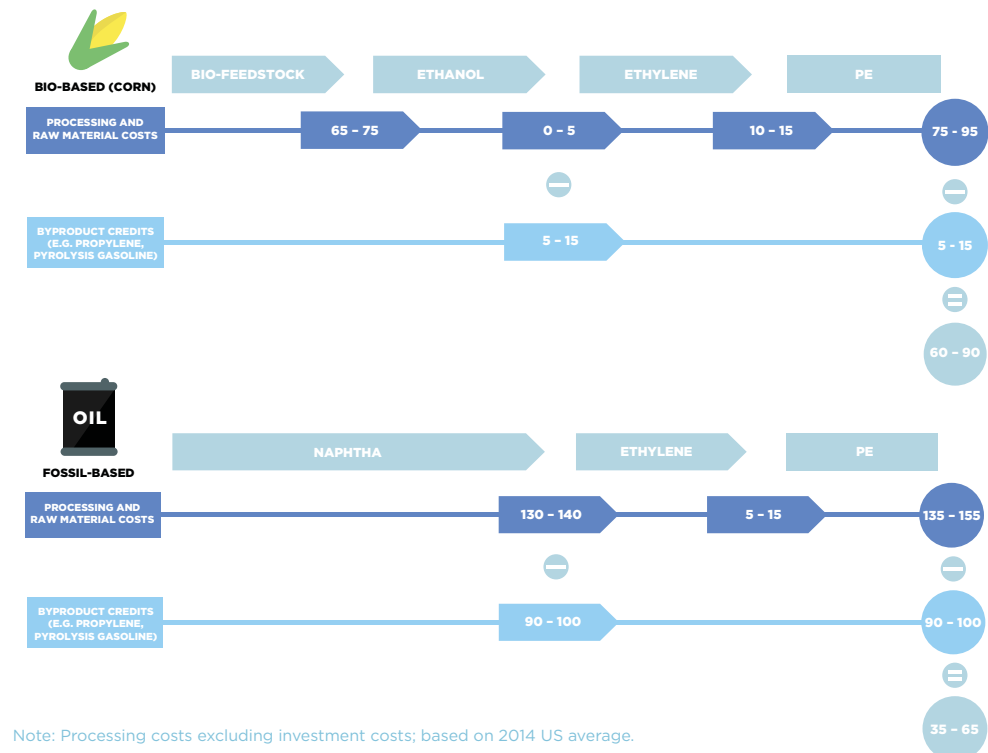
BIO-BASED (CORN)

BIO-FEEDSTOCK
ETHANOL
ETHYLENE
PE

PROCESSING AND RAW MATERIAL COSTS
65 – 75
0 – 5
10 – 15
75 - 95

BYPRODUCT CREDITS (E.G. PROPYLENE, PYROLYSIS GASOLINE)
5 – 15
5 - 15

60 – 90

OIL

FOSSIL-BASED

NAPHTHA
ETHYLENE
PE

PROCESSING AND RAW MATERIAL COSTS
130 – 140
5 – 15
135 – 155

BYPRODUCT CREDITS (E.G. PROPYLENE, PYROLYSIS GASOLINE)
90 – 100
90 – 100

35 – 65

Note: Processing costs excluding investment costs; based on 2014 US average.